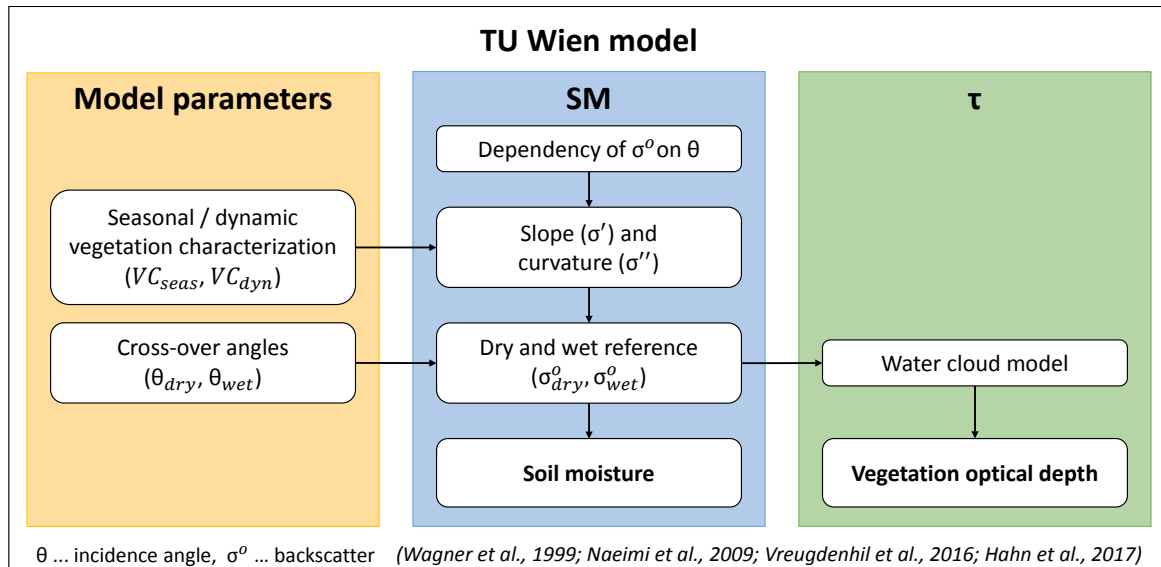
TU Wien model

Model parameters

Seasonal / dynamic vegetation characterization ($VC_{seas}$, $VC_{dyn}$)

Cross-over angles ($\theta_{dry}$, $\theta_{wet}$)

SM

Dependency of $\sigma^o$ on θ

Slope (σ′) and curvature (σ′′)

Dry and wet reference ($\sigma^o_{dry}$, $\sigma^o_{wet}$)

Soil moisture

τ

Water cloud model

Vegetation optical depth

θ ... incidence angle, $\sigma^o$ … backscatter (Wagner et al., 1999; Naeimi et al., 2009; Vreugdenhil et al., 2016; Hahn et al., 2017)